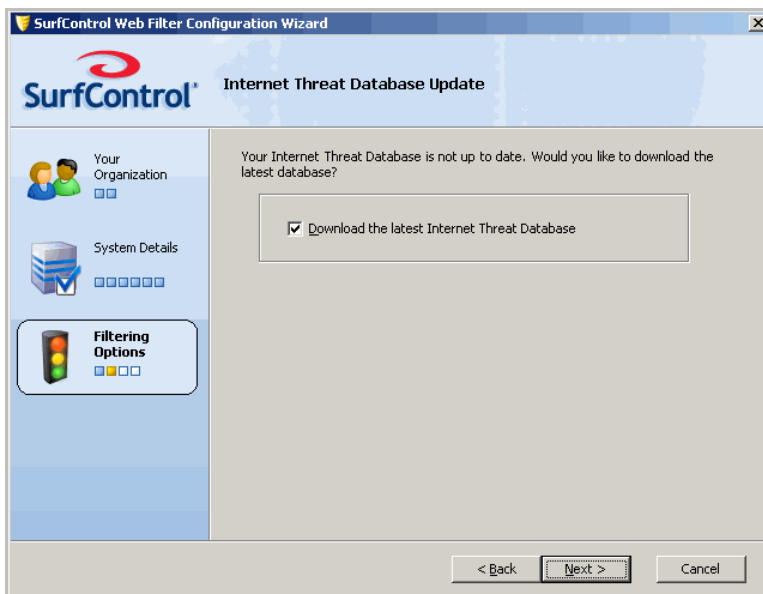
SurfControl Web Filter Configuration Wizard

SurfControl

Internet Threat Database Update

Your Organization

System Details

Filtering Options

Your Internet Threat Database is not up to date. Would you like to download the latest database?

Download the latest Internet Threat Database

< Back

Next >

Cancel